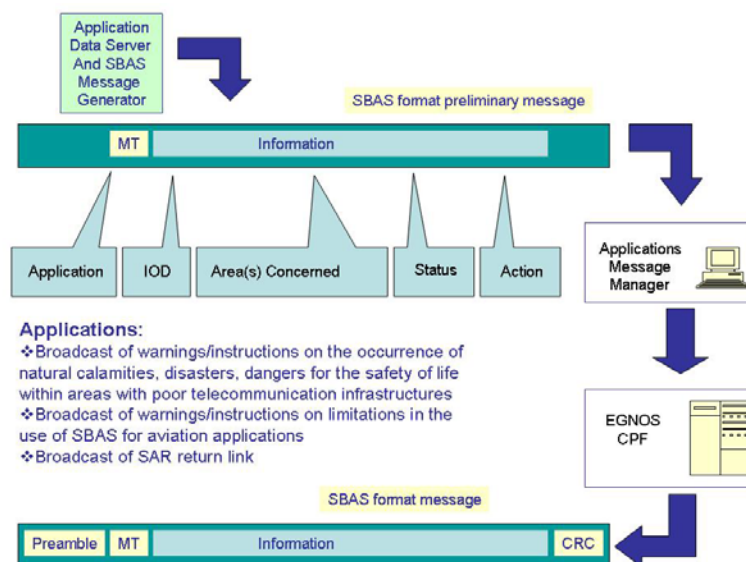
Application Data Server And SBAS Message Generator

SBAS format preliminary message

MT

Information

Application

IOD

Area(s) Concerned

Status

Action

Applications Message Manager

Applications:
❖Broadcast of warnings/instructions on the occurrence of natural calamities, disasters, dangers for the safety of life within areas with poor telecommunication infrastructures
❖Broadcast of warnings/instructions on limitations in the use of SBAS for aviation applications
❖Broadcast of SAR return link

EGNOS CPF

SBAS format message

Preamble

MT

Information

CRC